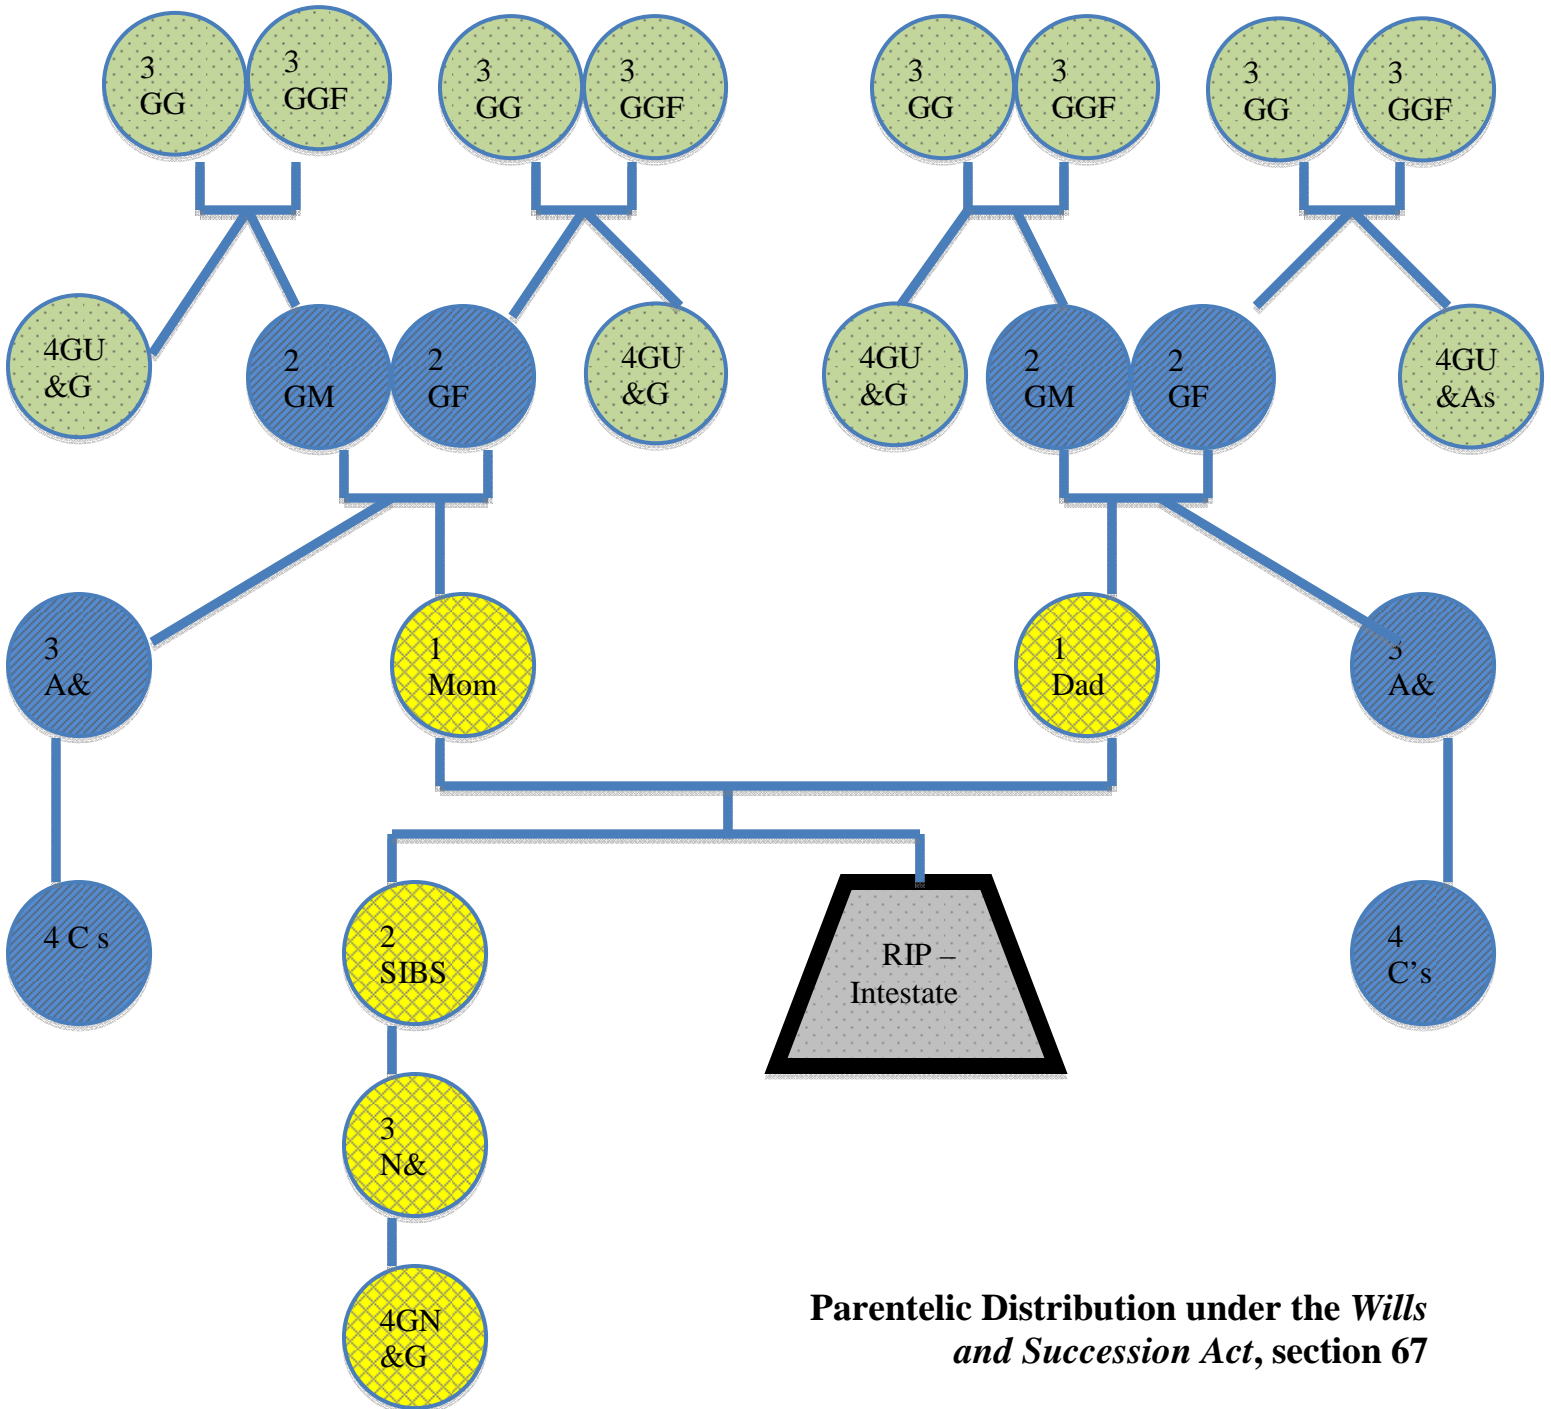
3
GG

3
GGF

3
GG

3
GGF

3
GG

3
GGF

3
GG

3
GGF

4GU
&G

2
GM

2
GF

4GU
&G

4GU
&G

2
GM

2
GF

4GU
&As

3
A&

1
Mom

1
Dad

3
A&

4 C s

2
SIBS

RIP –
Intestate

4
C’s

3
N&

4GN
&G

**Parentelic Distribution under the *Wills and Succession Act*, section 67**